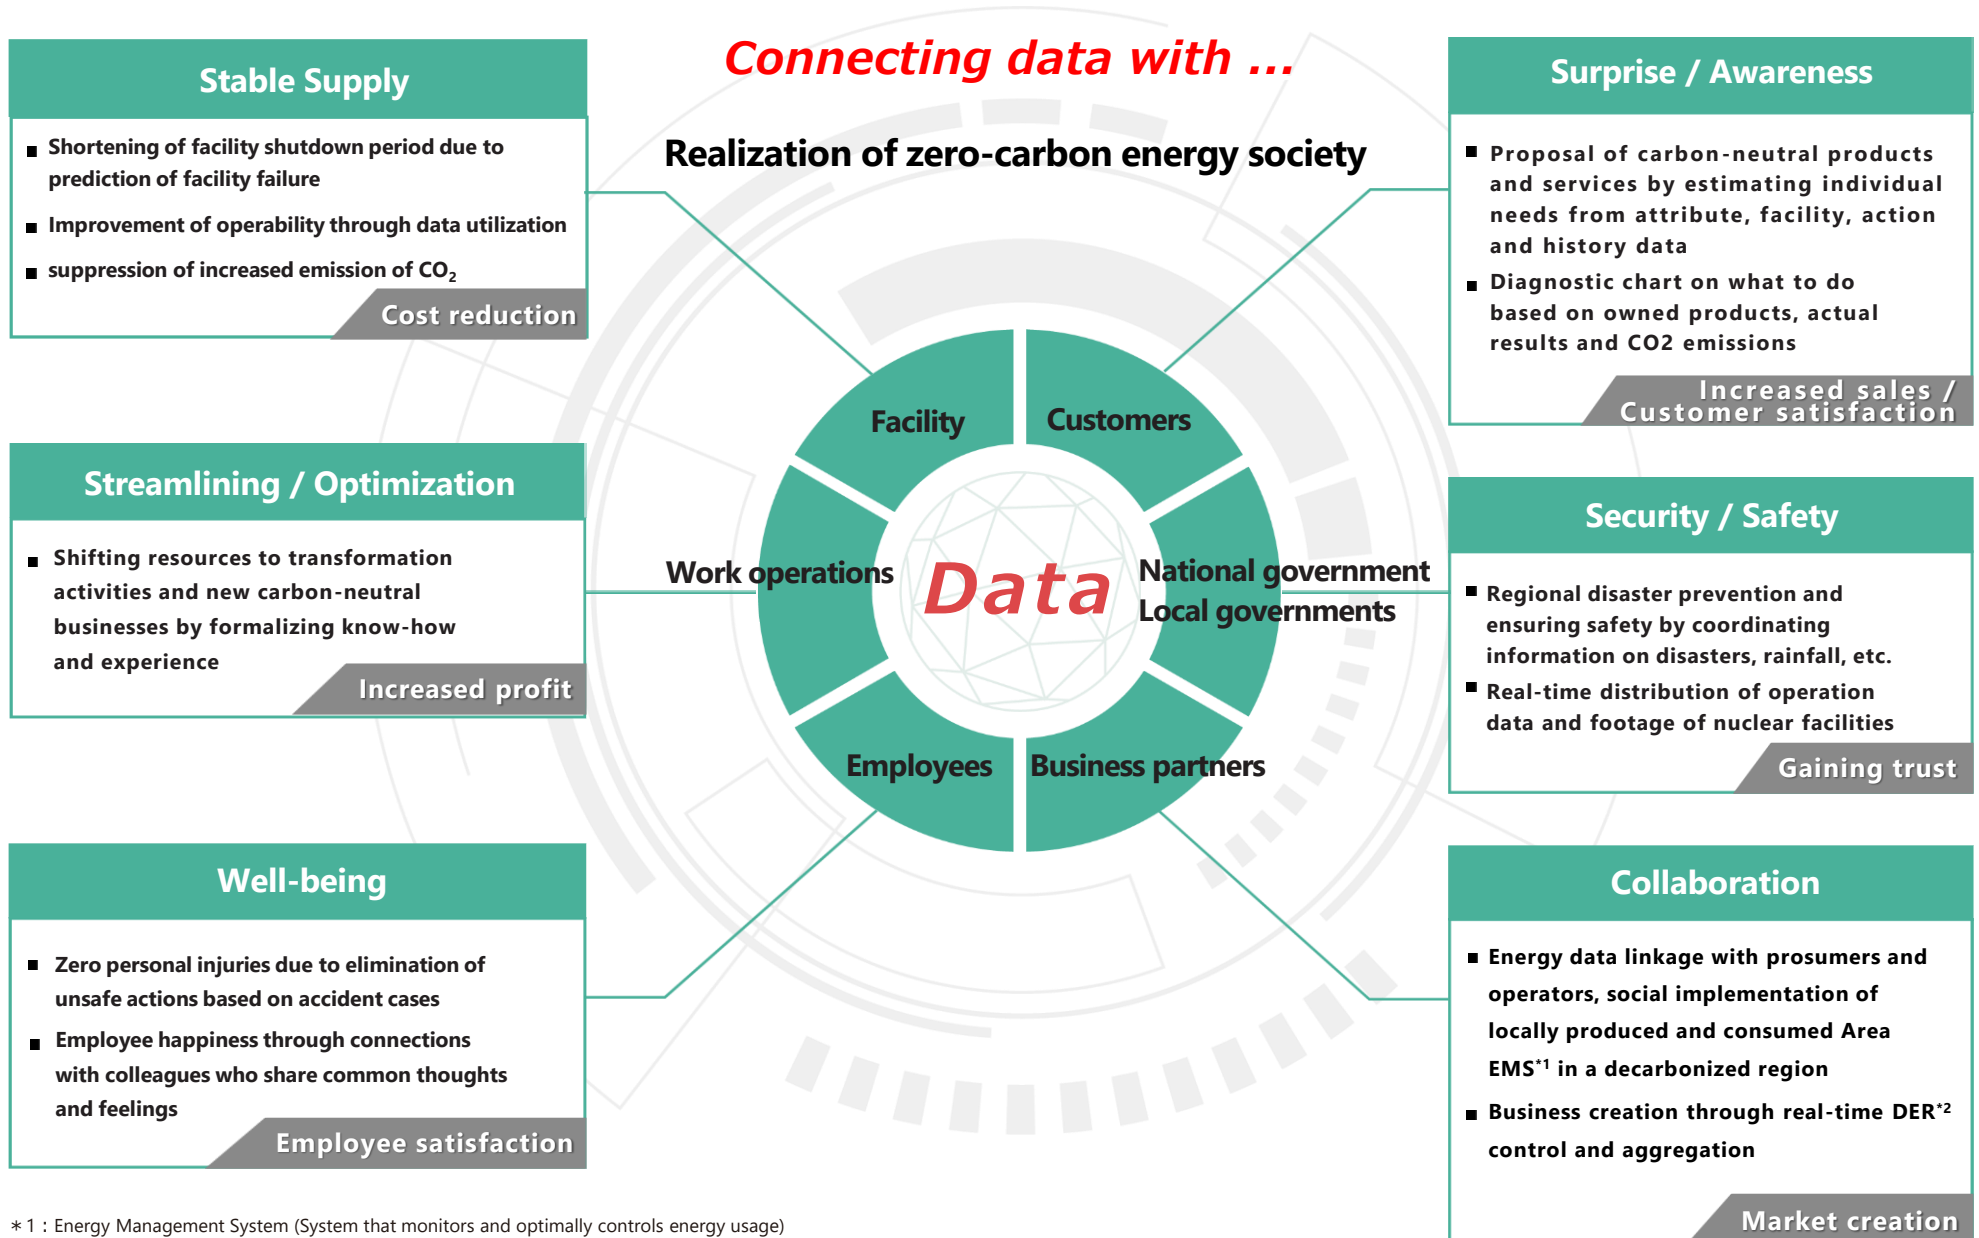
Connecting data with ...

Realization of zero-carbon energy society

Stable Supply

■ Shortening of facility shutdown period due to prediction of facility failure
■ Improvement of operability through data utilization
■ suppression of increased emission of $CO_2$

Cost reduction

Streamlining / Optimization

■ Shifting resources to transformation activities and new carbon-neutral businesses by formalizing know-how and experience

Increased profit

Well-being

■ Zero personal injuries due to elimination of unsafe actions based on accident cases
■ Employee happiness through connections with colleagues who share common thoughts and feelings

Employee satisfaction

Facility
Customers
Work operations
Data
National government
Local governments
Employees
Business partners

Surprise / Awareness

■ Proposal of carbon-neutral products and services by estimating individual needs from attribute, facility, action and history data
■ Diagnostic chart on what to do based on owned products, actual results and CO2 emissions

Increased sales / Customer satisfaction

Security / Safety

■ Regional disaster prevention and ensuring safety by coordinating information on disasters, rainfall, etc.
■ Real-time distribution of operation data and footage of nuclear facilities

Gaining trust

Collaboration

■ Energy data linkage with prosumers and operators, social implementation of locally produced and consumed Area EMS$^{*1}$ in a decarbonized region
■ Business creation through real-time DER$^{*2}$ control and aggregation

Market creation

＊1：Energy Management System (System that monitors and optimally controls energy usage)